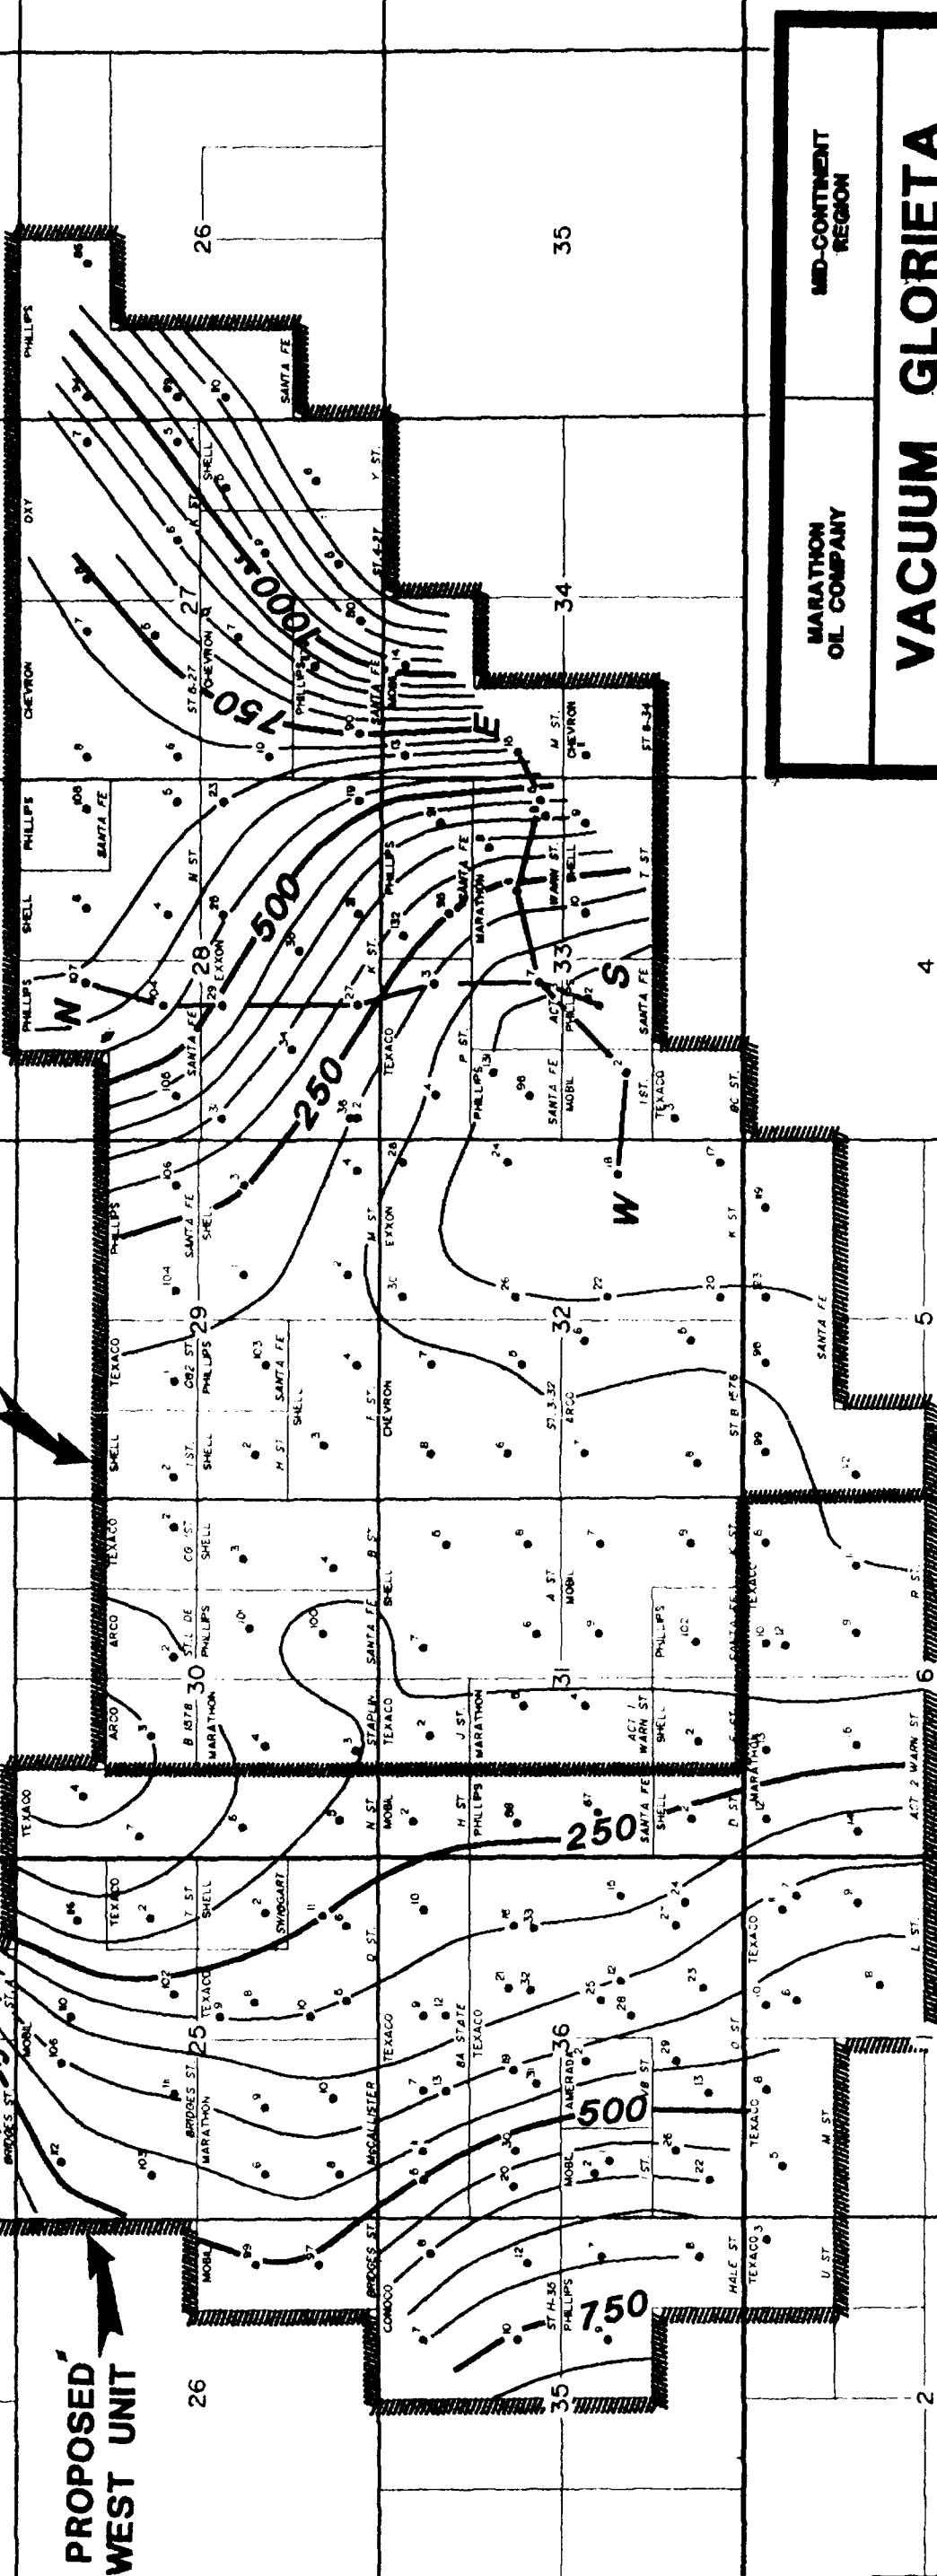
PROPOSED WEST UNIT

MARATHON OIL COMPANY

MID-CONTINENT REGION

VACUUM GLORIETA

26 35 34 27 28 33 29 32 30 31 25 36 35 26 2 1 6 5 4

1000 750 500 250 250 500 750

W E S W

PHILLIPS OXY CHEVRON PHILLIPS SHELL PHILLIPS SANTA FE SHELL SANTA FE EXXON TEXACO PHILLIPS SANTA FE SHELL TEXACO SHELL ARCO TEXACO TEXACO MOBIL MARATHON CONOCO PHILLIPS TEXACO MOBIL MARATHON SHELL PHILLIPS MOBIL ARCO CHEVRON EXXON SHELL MOBIL PHILLIPS SANTA FE TEXACO MARATHON SHELL SANTA FE MOBIL AMERADA TEXACO TEXACO

SANTA FE Y ST. K ST. ST 6-27 ST B-27 N ST. M ST. ST B-34 T ST. WARN ST. K ST. P ST. 1 ST. BC ST. K ST. ST 3-32 ST B 1578 A ST. ACT 1 WARN ST. R ST. ACT 2 WARN ST. L ST. M ST. U ST. HALE ST. ST H-36 BRIDGES ST. O ST. BA STATE B ST. N ST. H ST. D ST. J ST. STAPLIN B 1578 ST. DE CG ST. 1 ST. H ST. F ST. CB2 ST. MCCALLISTER BRIDGES ST. SWAGGART ST. A